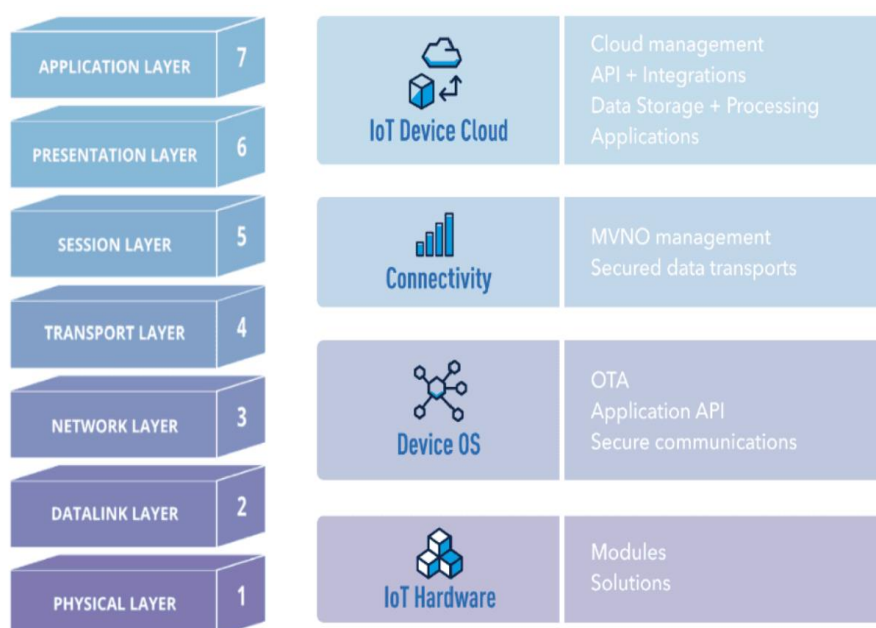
APPLICATION LAYER 7

PRESENTATION LAYER 6

SESSION LAYER 5

TRANSPORT LAYER 4

NETWORK LAYER 3

DATALINK LAYER 2

PHYSICAL LAYER 1

IoT Device Cloud

Cloud management
API + Integrations
Data Storage + Processing
Applications

Connectivity

MVNO management
Secured data transports

Device OS

OTA
Application API
Secure communications

IoT Hardware

Modules
Solutions